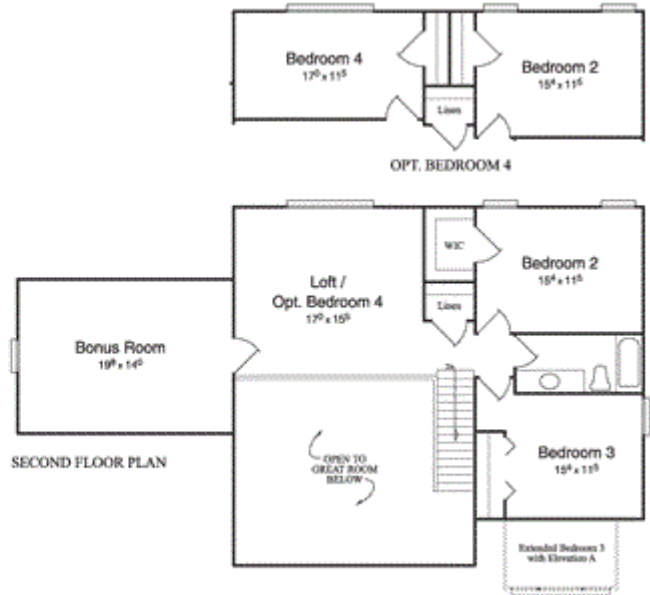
Bedroom 4
$17^0 \times 11^5$

Linen

Bedroom 2
$15^4 \times 11^5$

OPT. BEDROOM 4

WIC

Bedroom 2
$15^4 \times 11^5$

Loft /
Opt. Bedroom 4
$17^0 \times 15^5$

Linen

Bonus Room
$19^8 \times 14^0$

Dn

SECOND FLOOR PLAN

OPEN TO
GREAT ROOM
BELOW

Bedroom 3
$15^4 \times 11^5$

Extended Bedroom 3
with Elevation A